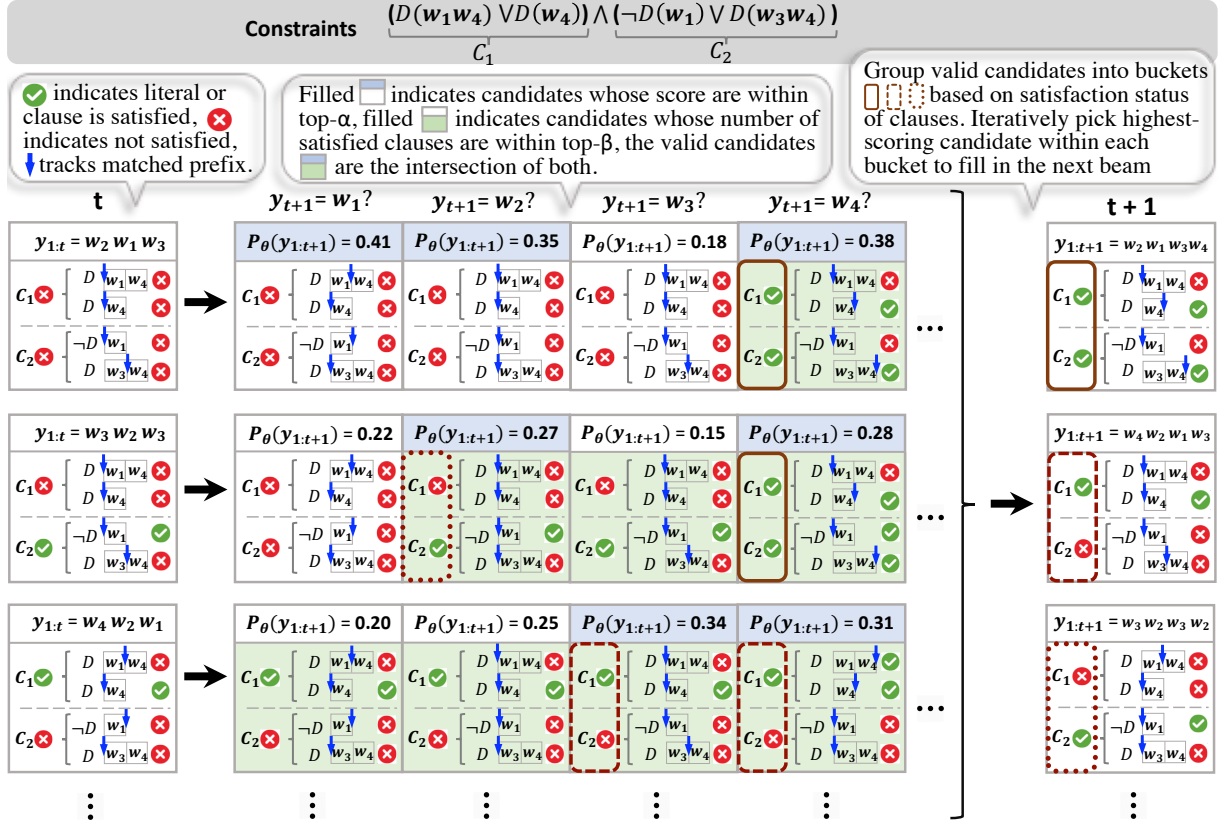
Constraints $\underbrace{(D(w_1 w_4) \vee D(w_4))}_{C_1} \wedge \underbrace{(\neg D(w_1) \vee D(w_3 w_4))}_{C_2}$

indicates literal or clause is satisfied, indicates not satisfied, tracks matched prefix.

Filled indicates candidates whose score are within top-α, filled indicates candidates whose number of satisfied clauses are within top-β, the valid candidates are the intersection of both.

Group valid candidates into buckets based on satisfaction status of clauses. Iteratively pick highest-scoring candidate within each bucket to fill in the next beam

t

$y_{t+1} = w_1$?

$y_{t+1} = w_2$?

$y_{t+1} = w_3$?

$y_{t+1} = w_4$?

t + 1

$y_{1:t} = w_2\ w_1\ w_3$

$C_1$ $D$ $w_1 w_4$ $D$ $w_4$

$C_2$ $\neg D$ $w_1$ $D$ $w_3 w_4$

$P_\theta(y_{1:t+1})$ = 0.41

$P_\theta(y_{1:t+1})$ = 0.35

$P_\theta(y_{1:t+1})$ = 0.18

$P_\theta(y_{1:t+1})$ = 0.38

$y_{1:t+1} = w_2\ w_1\ w_3 w_4$

$y_{1:t} = w_3\ w_2\ w_3$

$P_\theta(y_{1:t+1})$ = 0.22

$P_\theta(y_{1:t+1})$ = 0.27

$P_\theta(y_{1:t+1})$ = 0.15

$P_\theta(y_{1:t+1})$ = 0.28

$y_{1:t+1} = w_4\ w_2\ w_1\ w_3$

$y_{1:t} = w_4\ w_2\ w_1$

$P_\theta(y_{1:t+1})$ = 0.20

$P_\theta(y_{1:t+1})$ = 0.25

$P_\theta(y_{1:t+1})$ = 0.34

$P_\theta(y_{1:t+1})$ = 0.31

$y_{1:t+1} = w_3\ w_2\ w_3\ w_2$

...

⋮